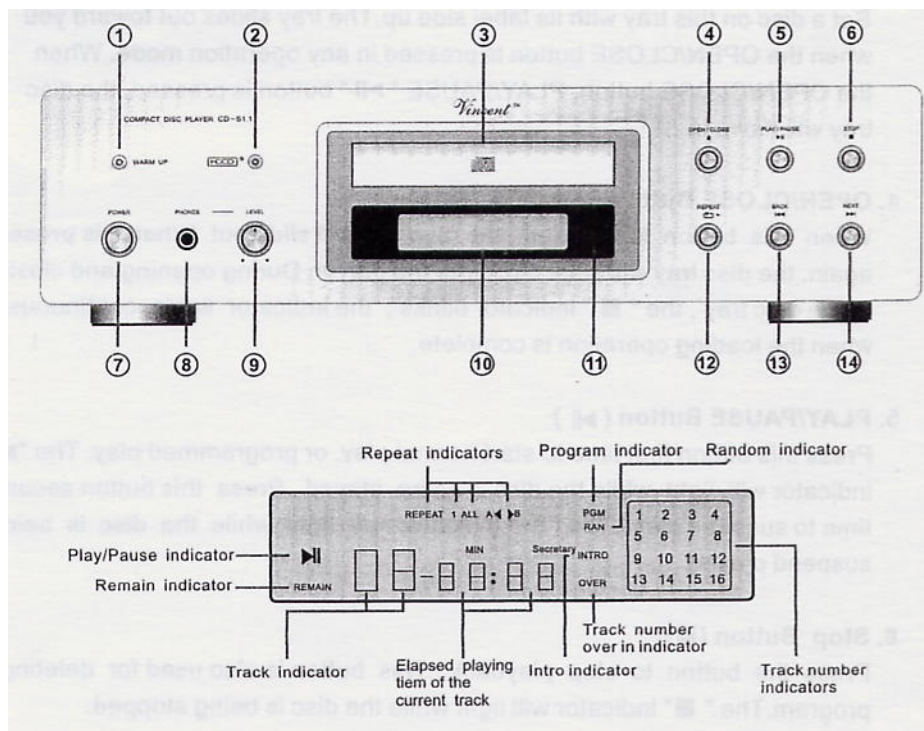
①
②
③
④
⑤
⑥

COMPACT DISC PLAYER CD-S1.1

WARM UP

HCOD

Vincent™

OPEN/CLOSE

PLAY/PAUSE

STOP

POWER

PHONES

LEVEL

REPEAT

BACK

NEXT

⑦
⑧
⑨
⑩
⑪
⑫
⑬
⑭

Repeat indicators

Program indicator

Random indicator

REPEAT 1 ALL A◀ ▶B

PGM

RAN

INTRO

OVER

| 1 | 2 | 3 | 4 |
|---|---|---|---|
| 5 | 6 | 7 | 8 |
| 9 | 10 | 11 | 12 |
| 13 | 14 | 15 | 16 |

Play/Pause indicator

Remain indicator

REMAIN

MIN

Secretary

Track number over in indicator

Track indicator

Elapsed playing tiem of the current track

Intro indicator

Track number indicators